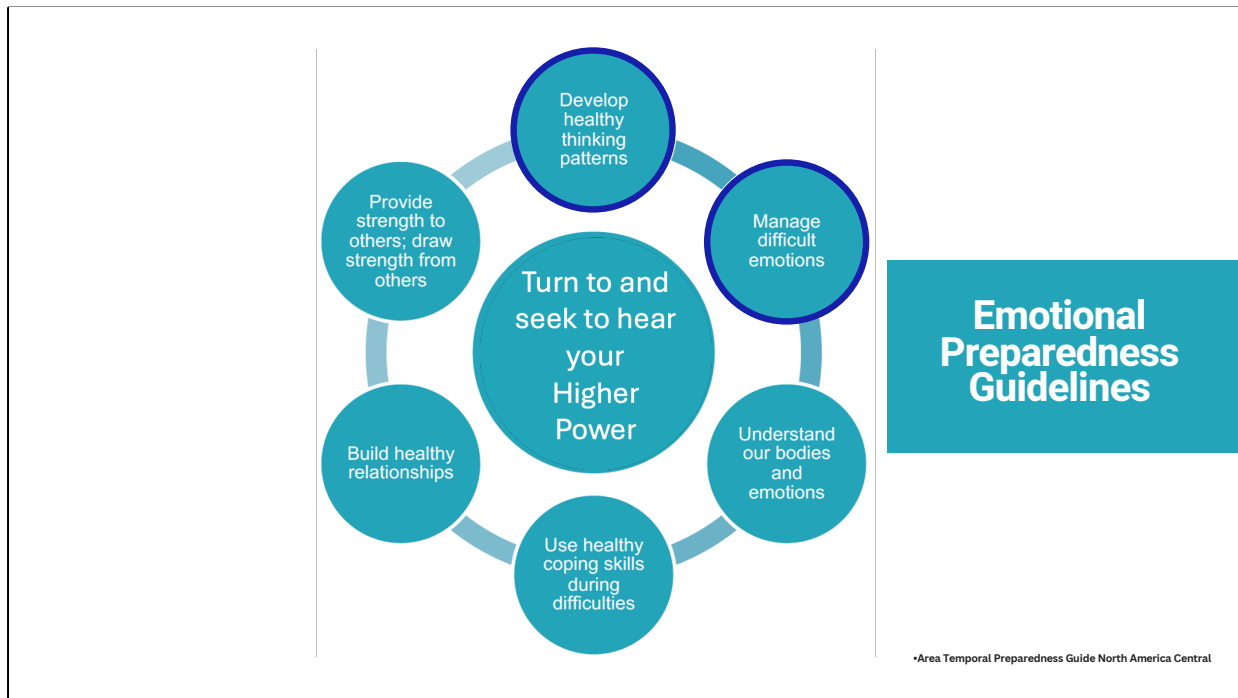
Develop healthy thinking patterns

Manage difficult emotions

Understand our bodies and emotions

Use healthy coping skills during difficulties

Build healthy relationships

Provide strength to others; draw strength from others

Turn to and seek to hear your Higher Power

Emotional Preparedness Guidelines

•Area Temporal Preparedness Guide North America Central